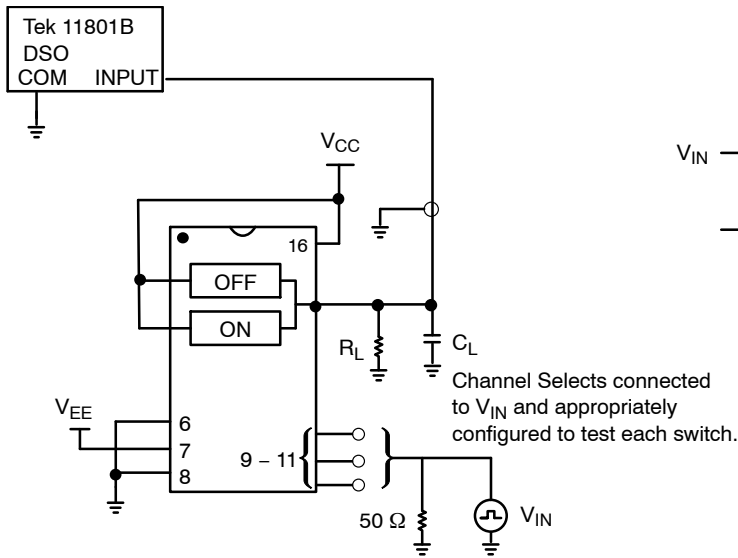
Tek 11801B
DSO
COM INPUT

$V_{CC}$

$V_{IN}$

16

OFF

ON

$R_L$

$C_L$

Channel Selects connected to $V_{IN}$ and appropriately configured to test each switch.

$V_{EE}$

6

7

8

9 – 11

50 Ω

$V_{IN}$